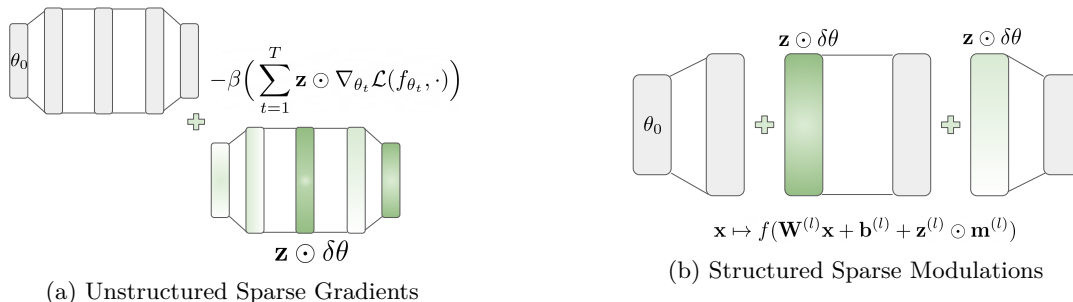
$\theta_0$

$-\beta\Big(\sum_{t=1}^{T} \mathbf{z} \odot \nabla_{\theta_t} \mathcal{L}(f_{\theta_t}, \cdot)\Big)$

$\mathbf{z} \odot \delta\theta$

(a) Unstructured Sparse Gradients

$\mathbf{z} \odot \delta\theta$

$\mathbf{z} \odot \delta\theta$

$\theta_0$

$\mathbf{x} \mapsto f(\mathbf{W}^{(l)}\mathbf{x} + \mathbf{b}^{(l)} + \mathbf{z}^{(l)} \odot \mathbf{m}^{(l)})$

(b) Structured Sparse Modulations